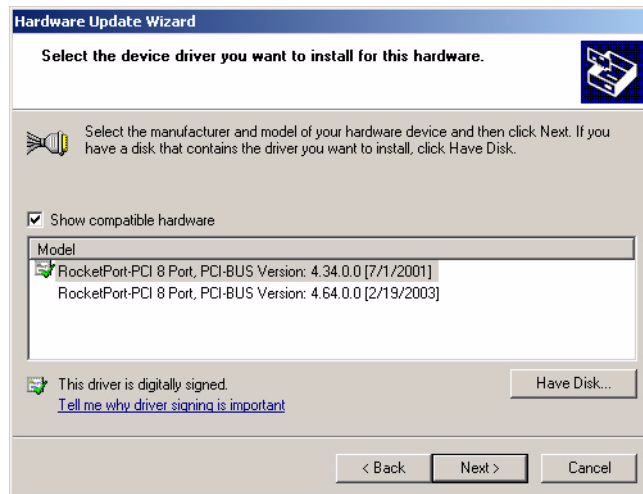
Hardware Update Wizard

Select the device driver you want to install for this hardware.

Select the manufacturer and model of your hardware device and then click Next. If you have a disk that contains the driver you want to install, click Have Disk.

Show compatible hardware

| Model |
|---|
| RocketPort-PCI 8 Port, PCI-BUS Version: 4.34.0.0 [7/1/2001] |
| RocketPort-PCI 8 Port, PCI-BUS Version: 4.64.0.0 [2/19/2003] |

This driver is digitally signed.
Tell me why driver signing is important

Have Disk...

< Back   Next >   Cancel